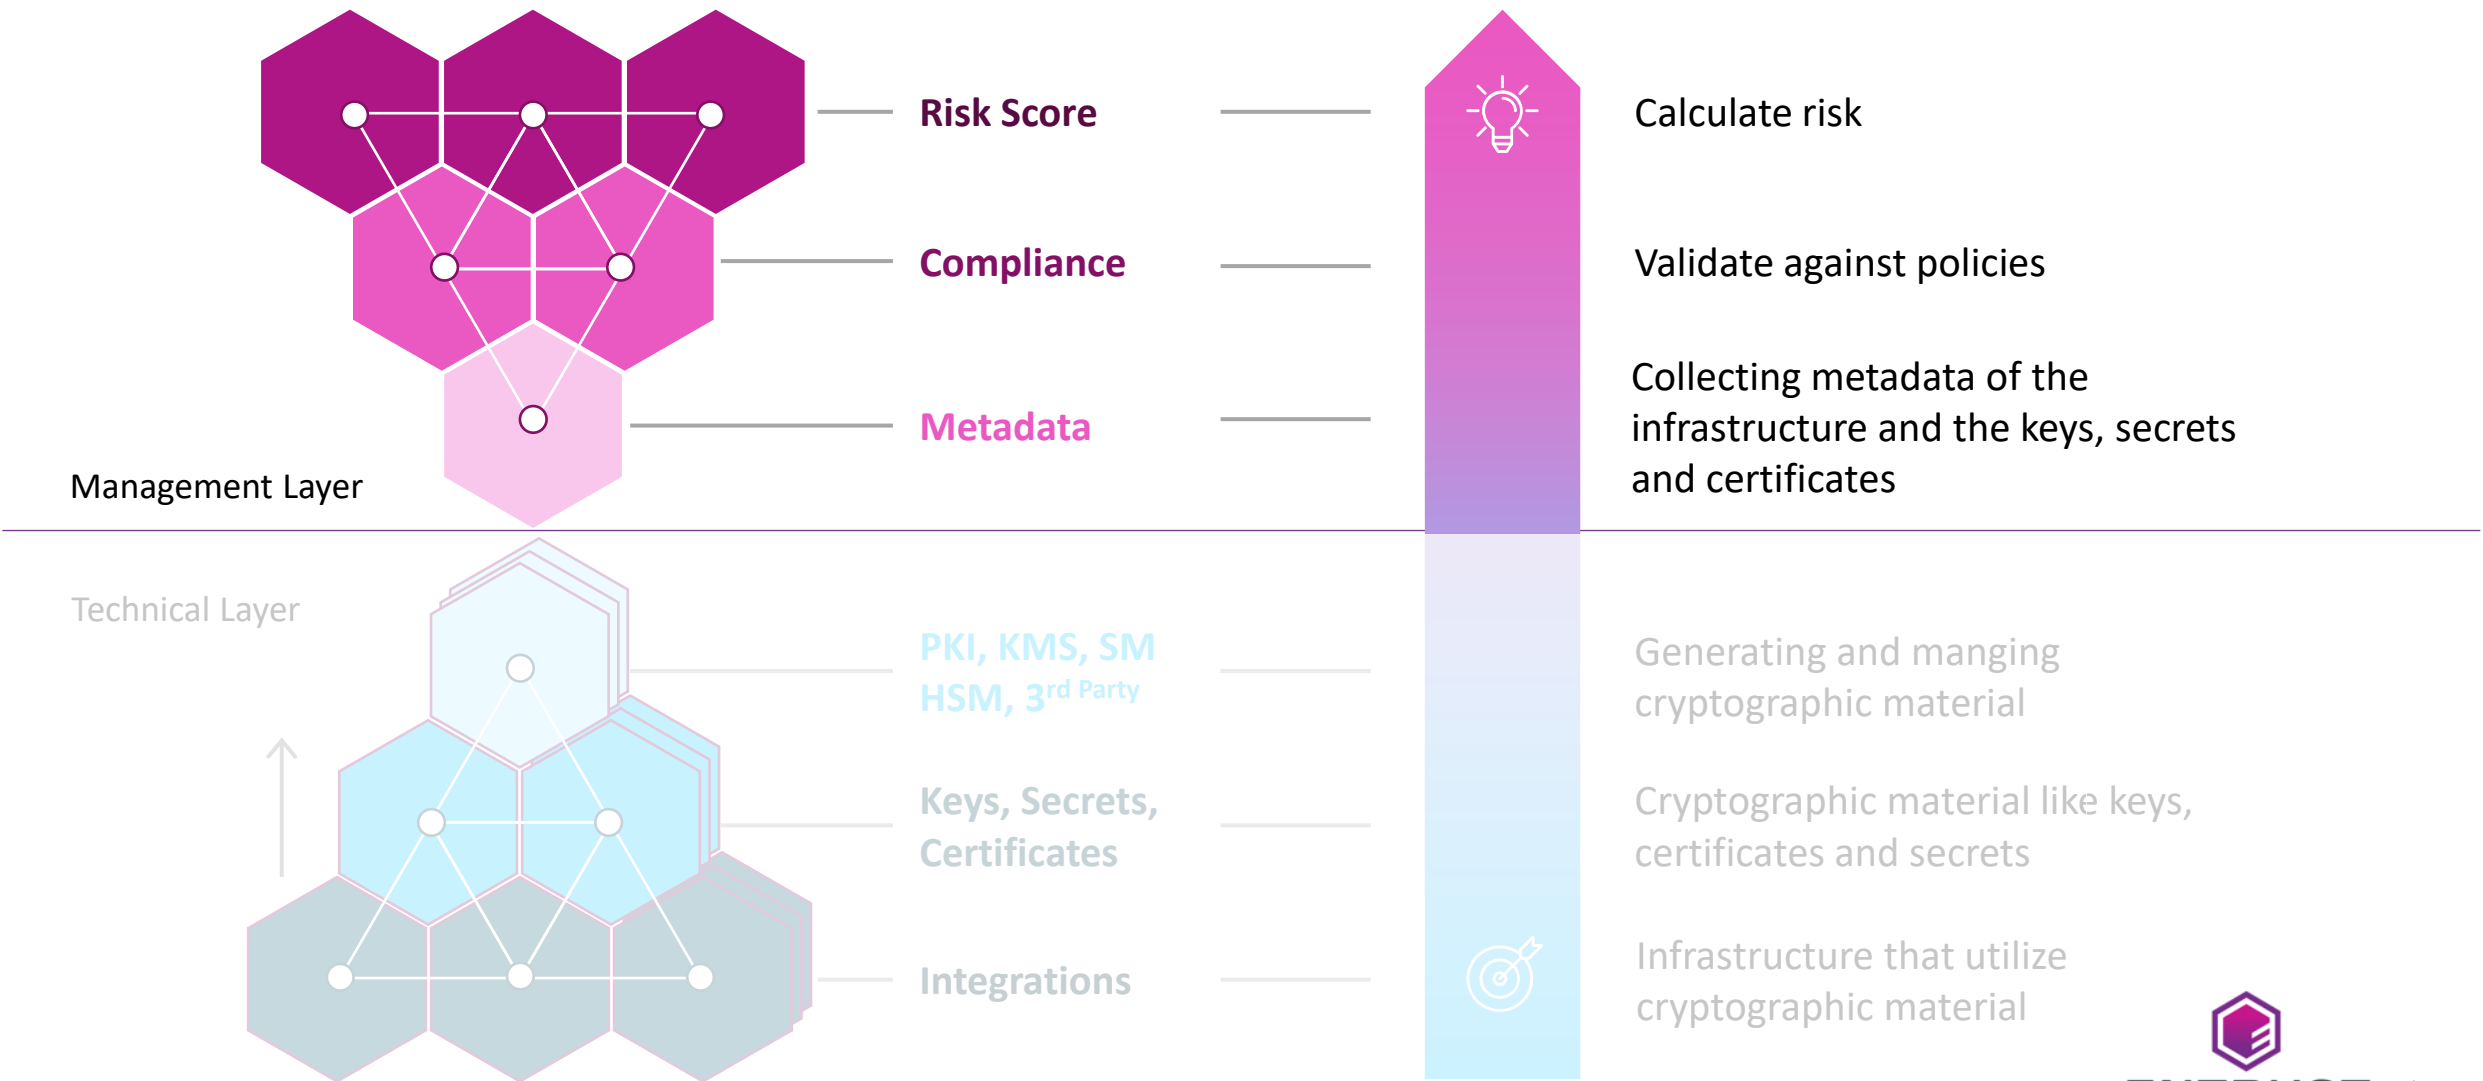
Risk Score

Calculate risk

Compliance

Validate against policies

Metadata

Collecting metadata of the infrastructure and the keys, secrets and certificates

Management Layer

Technical Layer

PKI, KMS, SM HSM, $3^{rd}$ Party

Generating and manging cryptographic material

Keys, Secrets, Certificates

Cryptographic material like keys, certificates and secrets

Integrations

Infrastructure that utilize cryptographic material